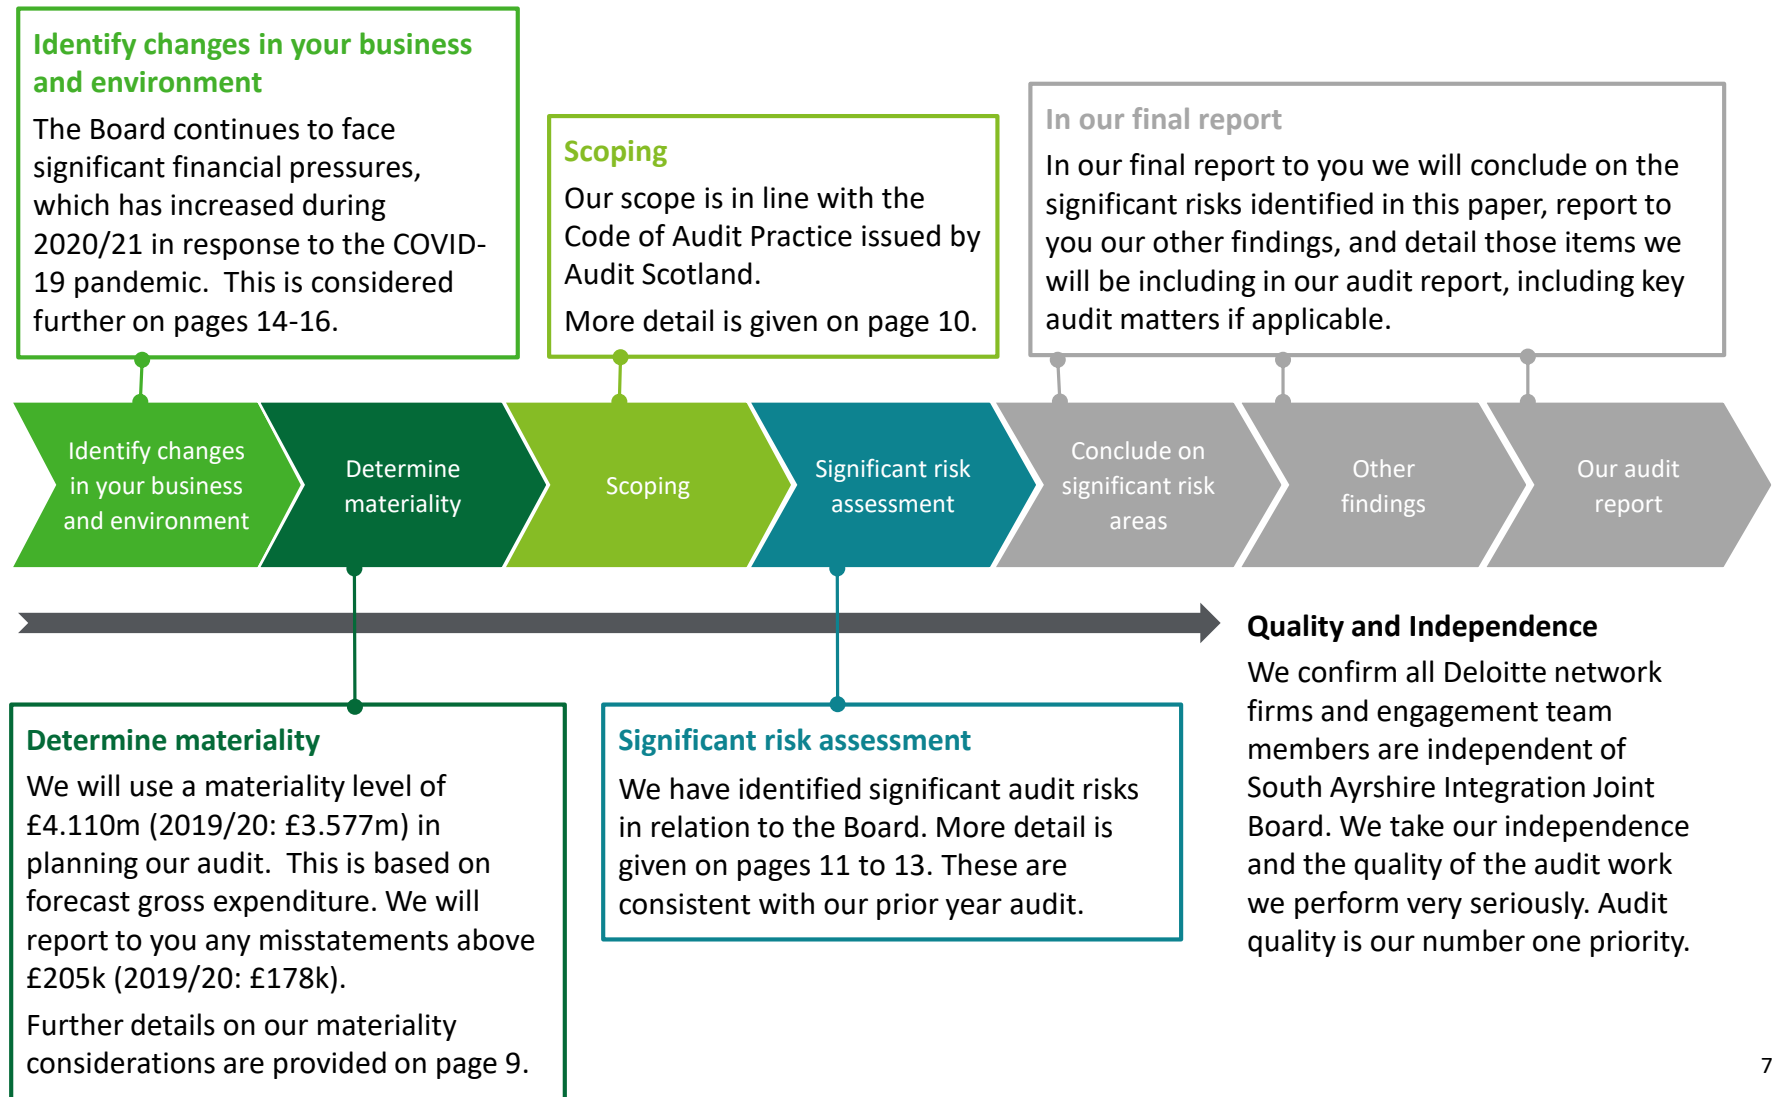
Identify changes in your business and environment

The Board continues to face significant financial pressures, which has increased during 2020/21 in response to the COVID-19 pandemic. This is considered further on pages 14-16.

Scoping

Our scope is in line with the Code of Audit Practice issued by Audit Scotland.

More detail is given on page 10.

In our final report

In our final report to you we will conclude on the significant risks identified in this paper, report to you our other findings, and detail those items we will be including in our audit report, including key audit matters if applicable.

Identify changes in your business and environment

Determine materiality

Scoping

Significant risk assessment

Conclude on significant risk areas

Other findings

Our audit report

Quality and Independence

We confirm all Deloitte network firms and engagement team members are independent of South Ayrshire Integration Joint Board. We take our independence and the quality of the audit work we perform very seriously. Audit quality is our number one priority.

Determine materiality

We will use a materiality level of £4.110m (2019/20: £3.577m) in planning our audit. This is based on forecast gross expenditure. We will report to you any misstatements above £205k (2019/20: £178k).

Further details on our materiality considerations are provided on page 9.

Significant risk assessment

We have identified significant audit risks in relation to the Board. More detail is given on pages 11 to 13. These are consistent with our prior year audit.

7